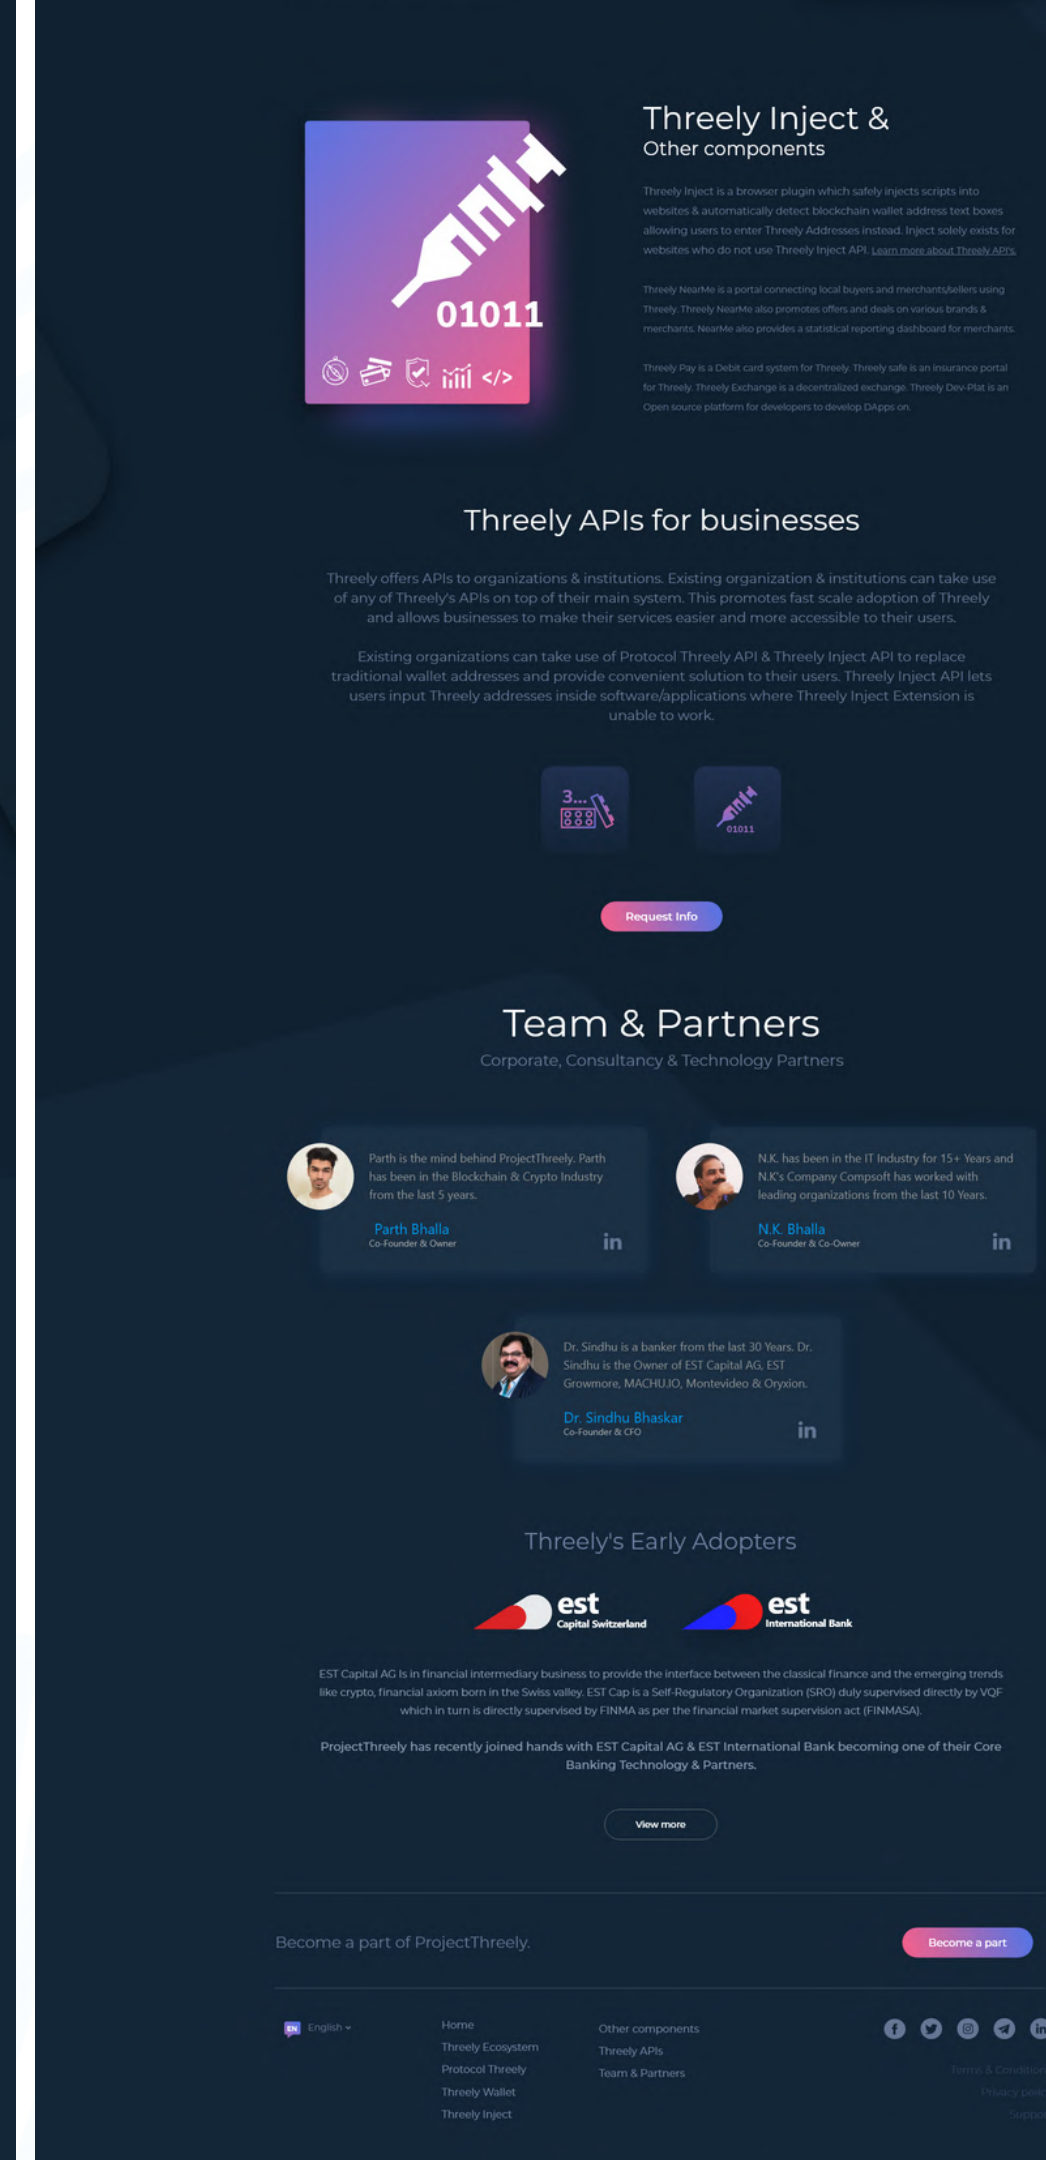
01011

</>

Threely Inject &
Other components

Threely Inject is a browser plugin which safely injects scripts into websites & automatically detect blockchain wallet address text boxes allowing users to enter Threely Addresses instead. Inject solely exists for websites who do not use Threely Inject API. Learn more about Threely APIs

Threely NearMe is a portal connecting local buyers and merchants/sellers using Threely. Threely NearMe also promotes offers and deals on various brands & merchants. NearMe also provides a statistical reporting dashboard for merchants.

Threely Pay is a Debit card system for Threely. Threely safe is an insurance portal for Threely. Threely Exchange is a decentralized exchange. Threely Dev-Plat is an Open source platform for developers to develop DApps on.

Threely APIs for businesses

Threely offers APIs to organizations & institutions. Existing organization & institutions can take use of any of Threely's APIs on top of their main system. This promotes fast scale adoption of Threely and allows businesses to make their services easier and more accessible to their users.

Existing organizations can take use of Protocol Threely API & Threely Inject API to replace traditional wallet addresses and provide convenient solution to their users. Threely Inject API lets users input Threely addresses inside software/applications where Threely Inject Extension is unable to work.

3...

01011

Request Info

Team & Partners
Corporate, Consultancy & Technology Partners

Parth is the mind behind ProjectThreely. Parth has been in the Blockchain & Crypto Industry from the last 5 years.
Parth Bhalla
Co-Founder & Owner
in

N.K. has been in the IT Industry for 15+ Years and N.K's Company Compsoft has worked with leading organizations from the last 10 Years.
N.K. Bhalla
Co-Founder & Co-Owner
in

Dr. Sindhu is a banker from the last 30 Years. Dr. Sindhu is the Owner of EST Capital AG, EST Growmore, MACHU.IO, Montevideo & Oryxion.
Dr. Sindhu Bhaskar
Co-Founder & CFO
in

Threely's Early Adopters

est
Capital Switzerland

est
International Bank

EST Capital AG Is in financial intermediary business to provide the interface between the classical finance and the emerging trends like crypto, financial axiom born in the Swiss valley. EST Cap is a Self-Regulatory Organization (SRO) duly supervised directly by VQF which in turn is directly supervised by FINMA as per the financial market supervision act (FINMASA).

ProjectThreely has recently joined hands with EST Capital AG & EST International Bank becoming one of their Core Banking Technology & Partners.

View more

Become a part of ProjectThreely.

Become a part

EN English

Home
Threely Ecosystem
Protocol Threely
Threely Wallet
Threely Inject

Other components
Threely APIs
Team & Partners

Terms & Conditio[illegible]
Privacy poli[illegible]
Suppo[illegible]